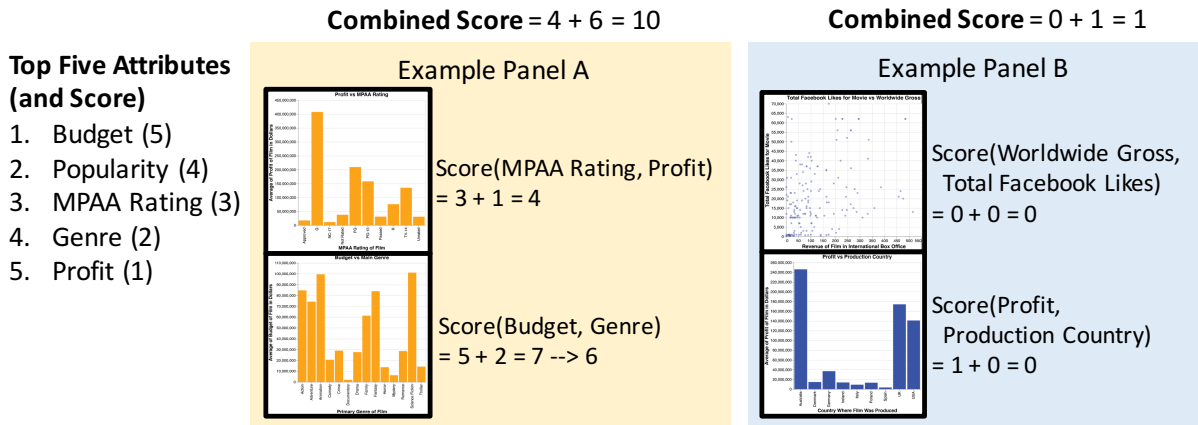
**Combined Score** = 4 + 6 = 10

**Combined Score** = 0 + 1 = 1

**Top Five Attributes (and Score)**
1. Budget (5)
2. Popularity (4)
3. MPAA Rating (3)
4. Genre (2)
5. Profit (1)

Example Panel A

Profit vs MPAA Rating

Average of Profit of Film in Dollars

MPAA Rating of Film

Score(MPAA Rating, Profit) = 3 + 1 = 4

Budget vs Main Genre

Average of Budget of Film in Dollars

Primary Genre of Film

Score(Budget, Genre) = 5 + 2 = 7 --> 6

Example Panel B

Total Facebook Likes for Movie vs Worldwide Gross

Total Facebook Likes for Movie

Revenue of Film in International Box Office

Score(Worldwide Gross, Total Facebook Likes) = 0 + 0 = 0

Profit vs Production Country

Average of Profit of Film in Dollars

Country Where Film Was Produced

Score(Profit, Production Country) = 1 + 0 = 0